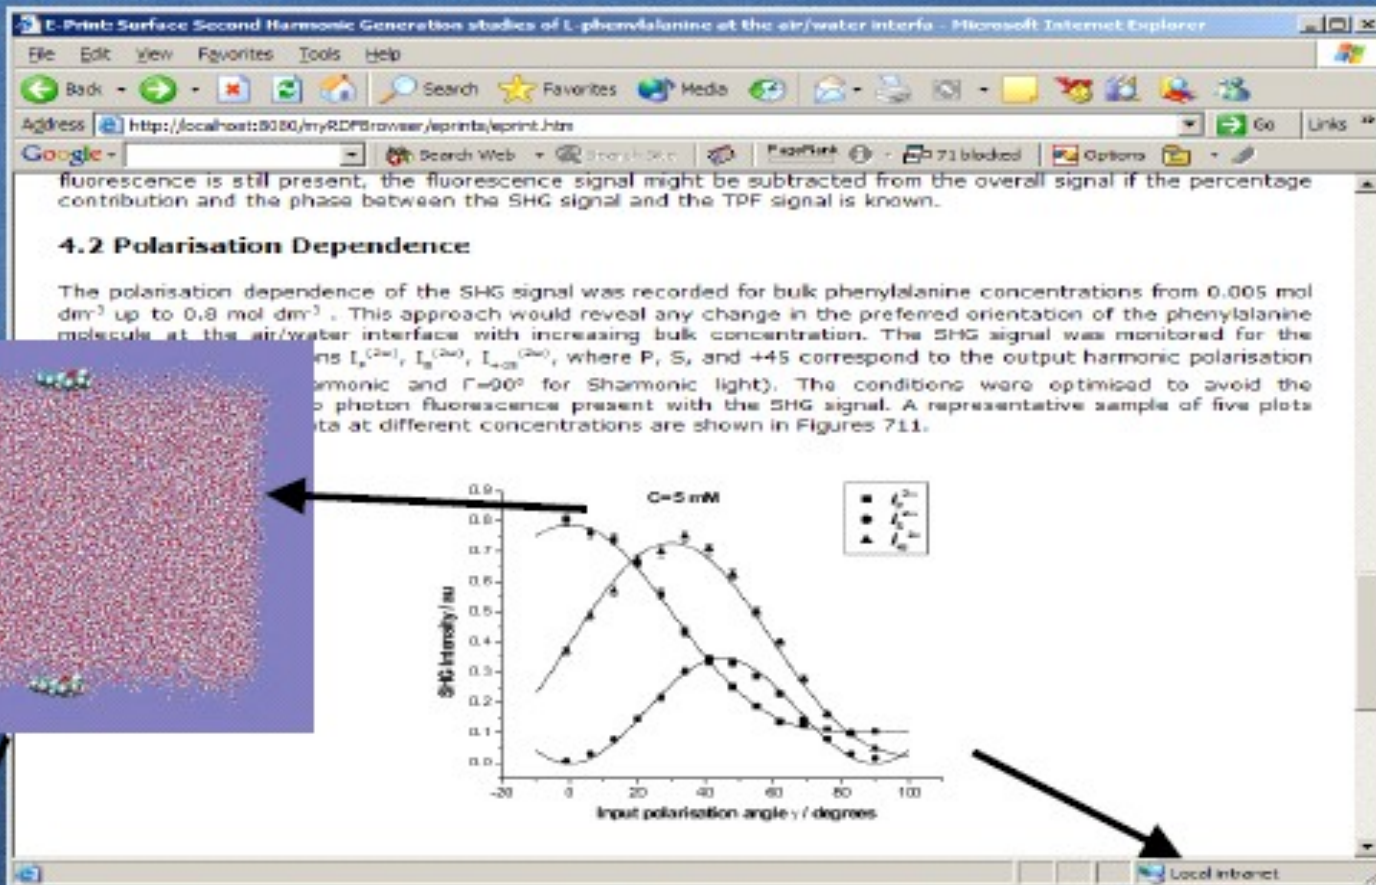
E-Print: Surface Second Harmonic Generation studies of L-phenylalanine at the air/water interfa - Microsoft Internet Explorer

File Edit View Favorites Tools Help

Back Search Favorites Media

Address http://localhost:8080/myRDFBrowser/eprints/eprint.htm Go Links

Google Search Web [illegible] PageRank 71 blocked Options

fluorescence is still present, the fluorescence signal might be subtracted from the overall signal if the percentage contribution and the phase between the SHG signal and the TPF signal is known.

4.2 Polarisation Dependence

The polarisation dependence of the SHG signal was recorded for bulk phenylalanine concentrations from 0.005 mol dm$^{-3}$ up to 0.8 mol dm$^{-3}$ . This approach would reveal any change in the preferred orientation of the phenylalanine molecule at the air/water interface with increasing bulk concentration. The SHG signal was monitored for the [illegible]ns $I_P^{(2\omega)}$, $I_S^{(2\omega)}$, $I_{+45}^{(2\omega)}$, where P, S, and +45 correspond to the output harmonic polarisation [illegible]rmonic and Γ=90° for Sharmonic light). The conditions were optimised to avoid the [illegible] photon fluorescence present with the SHG signal. A representative sample of five plots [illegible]ta at different concentrations are shown in Figures 711.

C=5 mM

$I_P^{2\omega}$
$I_S^{2\omega}$
$I_{45}^{2\omega}$

SHG Intensity / au

0.9 0.8 0.7 0.6 0.5 0.4 0.3 0.2 0.1 0.0

-20 0 20 40 60 80 100

Input polarisation angle γ / degrees

Local intranet